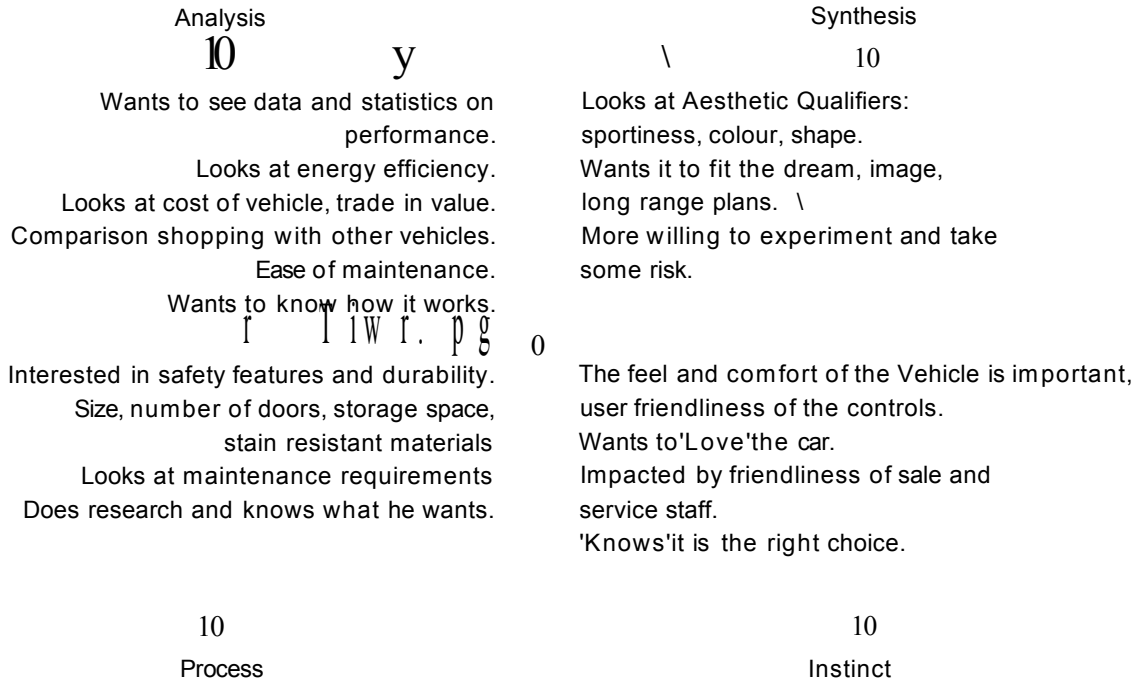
Analysis

10 y

Wants to see data and statistics on performance.
Looks at energy efficiency.
Looks at cost of vehicle, trade in value.
Comparison shopping with other vehicles.
Ease of maintenance.
Wants to know how it works.

r l lW r. p g

Interested in safety features and durability.
Size, number of doors, storage space, stain resistant materials
Looks at maintenance requirements
Does research and knows what he wants.

10

Process

Synthesis

\ 10

Looks at Aesthetic Qualifiers: sportiness, colour, shape.
Wants it to fit the dream, image, long range plans. \
More willing to experiment and take some risk.

0

The feel and comfort of the Vehicle is important, user friendliness of the controls.
Wants to'Love'the car.
Impacted by friendliness of sale and service staff.
'Knows'it is the right choice.

10

Instinct